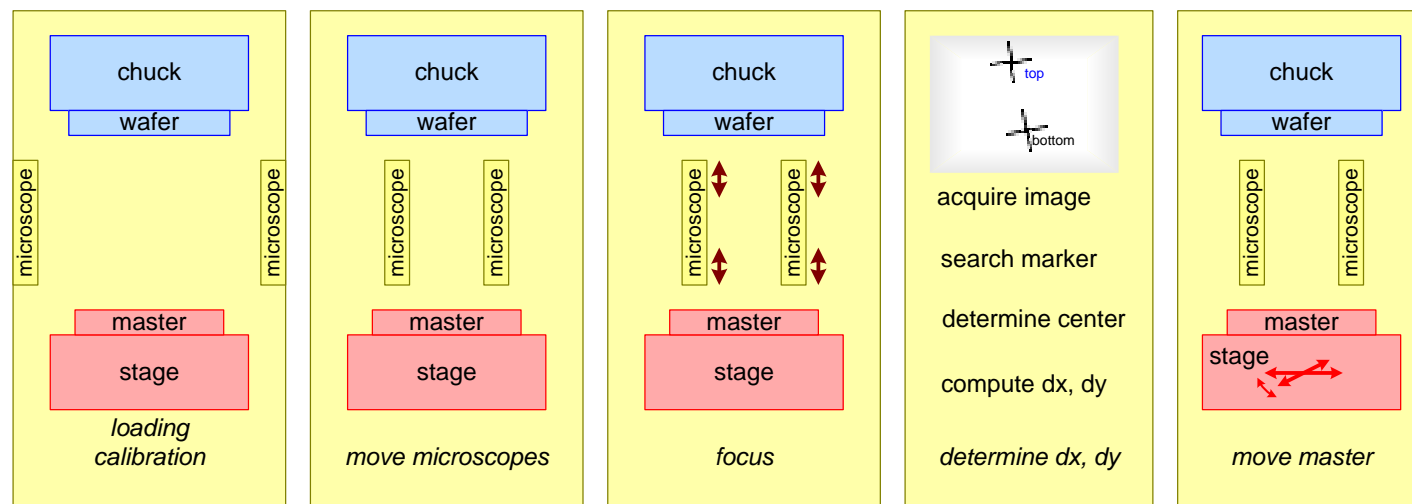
chuck
wafer
microscope
microscope
master
stage
loading calibration

chuck
wafer
microscope
microscope
master
stage
move microscopes

chuck
wafer
microscope
microscope
master
stage
focus

top
bottom
acquire image
search marker
determine center
compute dx, dy
determine dx, dy

chuck
wafer
microscope
microscope
master
stage
move master